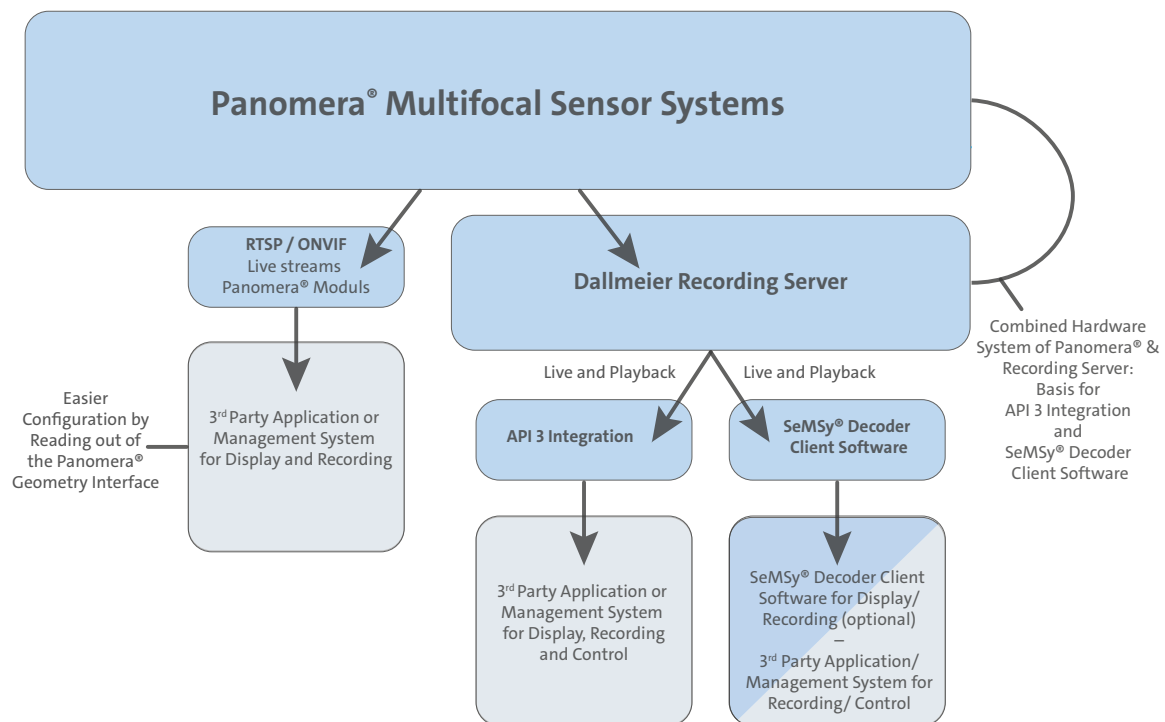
Panomera® Multifocal Sensor Systems

RTSP / ONVIF
Live streams
Panomera® Moduls

Dallmeier Recording Server

Combined Hardware System of Panomera® & Recording Server: Basis for API 3 Integration and SeMSy® Decoder Client Software

Easier Configuration by Reading out of the Panomera® Geometry Interface

3rd Party Application or Management System for Display and Recording

Live and Playback

Live and Playback

API 3 Integration

SeMSy® Decoder Client Software

3rd Party Application or Management System for Display, Recording and Control

SeMSy® Decoder Client Software for Display/ Recording (optional)
–
3rd Party Application/ Management System for Recording/ Control